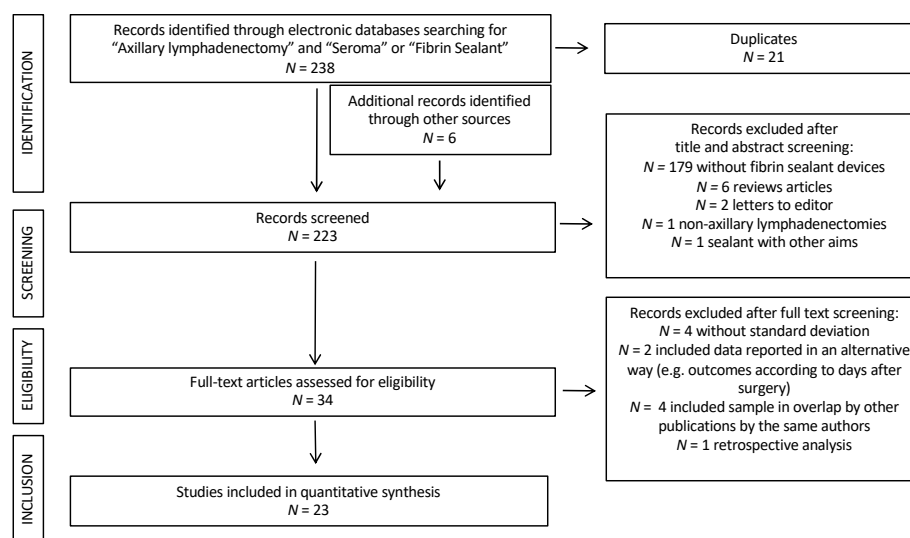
IDENTIFICATION

Records identified through electronic databases searching for "Axillary lymphadenectomy" and "Seroma" or "Fibrin Sealant"
$N$ = 238

Duplicates
$N$ = 21

Additional records identified through other sources
$N$ = 6

Records excluded after title and abstract screening:
$N$ = 179 without fibrin sealant devices
$N$ = 6 reviews articles
$N$ = 2 letters to editor
$N$ = 1 non-axillary lymphadenectomies
$N$ = 1 sealant with other aims

SCREENING

Records screened
$N$ = 223

ELIGIBILITY

Records excluded after full text screening:
$N$ = 4 without standard deviation
$N$ = 2 included data reported in an alternative way (e.g. outcomes according to days after surgery)
$N$ = 4 included sample in overlap by other publications by the same authors
$N$ = 1 retrospective analysis

Full-text articles assessed for eligibility
$N$ = 34

INCLUSION

Studies included in quantitative synthesis
$N$ = 23